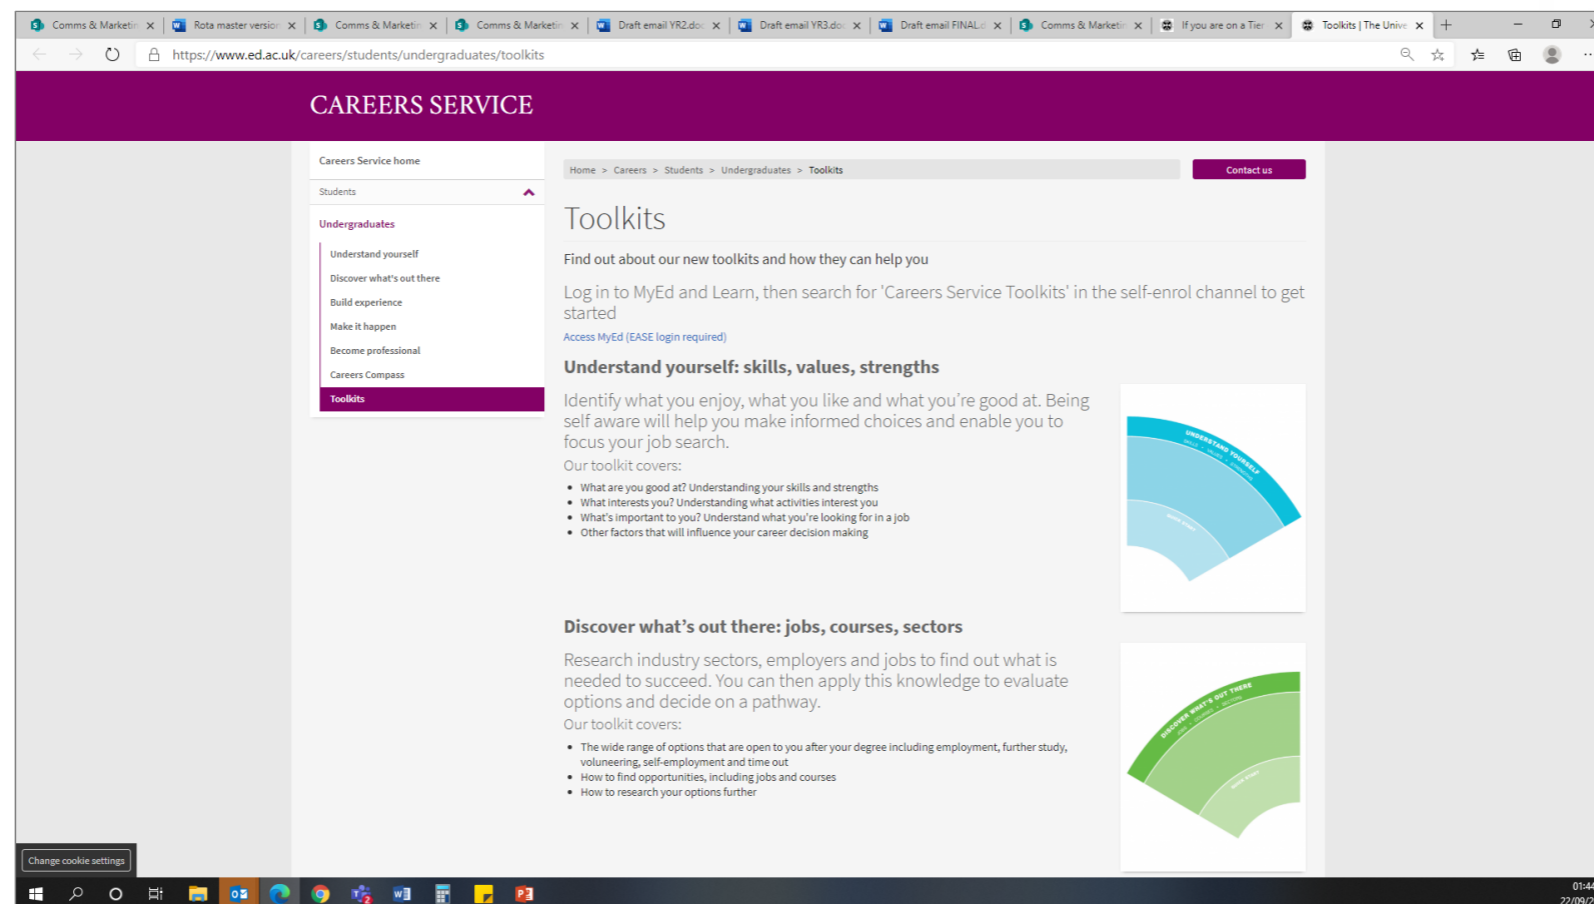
Comms & Marketir ×  Rota master versio ×  Comms & Marketir ×  Comms & Marketir ×  Draft email YR2.do ×  Draft email YR3.do ×  Draft email FINAL.d ×  Comms & Marketir ×  If you are on a Tier ×  Toolkits | The Unive ×  +

https://www.ed.ac.uk/careers/students/undergraduates/toolkits

CAREERS SERVICE

Careers Service home

Students

Undergraduates

Understand yourself

Discover what's out there

Build experience

Make it happen

Become professional

Careers Compass

Toolkits

Home > Careers > Students > Undergraduates > Toolkits

Contact us

Toolkits

Find out about our new toolkits and how they can help you

Log in to MyEd and Learn, then search for 'Careers Service Toolkits' in the self-enrol channel to get started

Access MyEd (EASE login required)

Understand yourself: skills, values, strengths

Identify what you enjoy, what you like and what you're good at. Being self aware will help you make informed choices and enable you to focus your job search.

Our toolkit covers:

- What are you good at? Understanding your skills and strengths
- What interests you? Understanding what activities interest you
- What's important to you? Understand what you're looking for in a job
- Other factors that will influence your career decision making

UNDERSTAND YOURSELF

Discover what's out there: jobs, courses, sectors

Research industry sectors, employers and jobs to find out what is needed to succeed. You can then apply this knowledge to evaluate options and decide on a pathway.

Our toolkit covers:

- The wide range of options that are open to you after your degree including employment, further study, voluneering, self-employment and time out
- How to find opportunities, including jobs and courses
- How to research your options further

DISCOVER WHAT'S OUT THERE

Change cookie settings

01:44
22/09/2